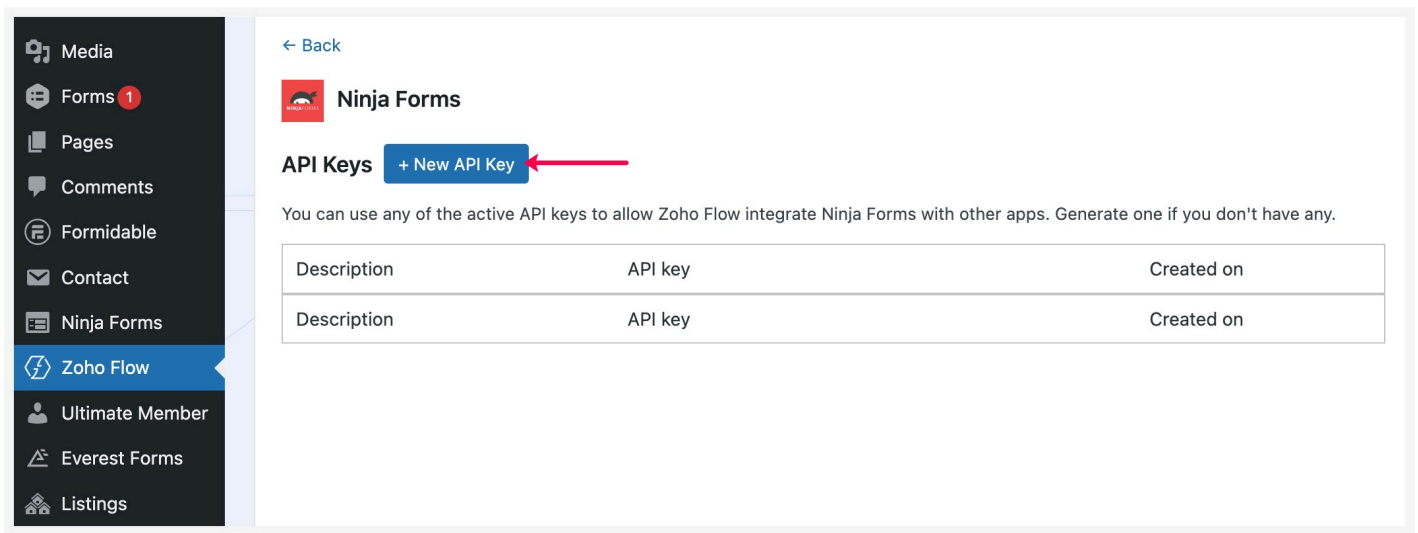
Media
Forms 1
Pages
Comments
Formidable
Contact
Ninja Forms
Zoho Flow
Ultimate Member
Everest Forms
Listings

← Back

Ninja Forms

API Keys + New API Key

You can use any of the active API keys to allow Zoho Flow integrate Ninja Forms with other apps. Generate one if you don't have any.

| Description | API key | Created on |
|---|---|---|
| Description | API key | Created on |